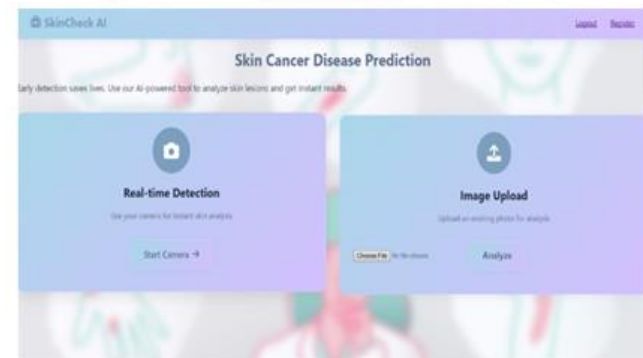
SkinCheck AI

Logout Register

Skin Cancer Disease Prediction

Early detection saves lives. Use our AI-powered tool to analyze skin lesions and get instant results.

Real-time Detection

Use your camera for instant skin analysis

Start Camera →

Image Upload

Upload an existing photo for analysis

Choose File No file chosen

Analyze